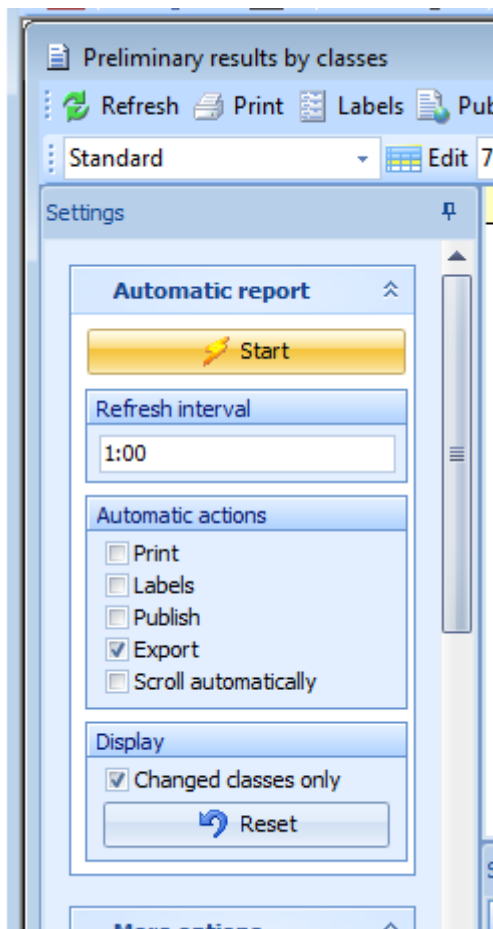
Preliminary results by classes

Refresh Print Labels Pub

Standard Edit 7

Settings

Automatic report

Start

Refresh interval

1:00

Automatic actions

Print

Labels

Publish

Export

Scroll automatically

Display

Changed classes only

Reset

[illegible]